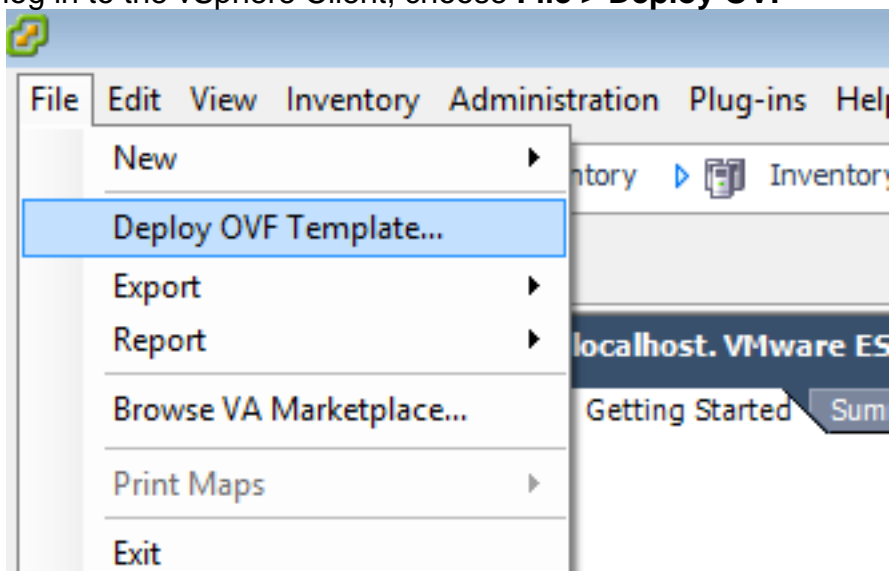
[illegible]og in to the vSphere Client, choose File > Deploy OV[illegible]

File Edit View Inventory Administration Plug-ins Hel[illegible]

New
Deploy OVF Template...
Export
Report
Browse VA Marketplace...
Print Maps
Exit

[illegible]ntory Inventor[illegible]

localhost. VMware ES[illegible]

Getting Started Sum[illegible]